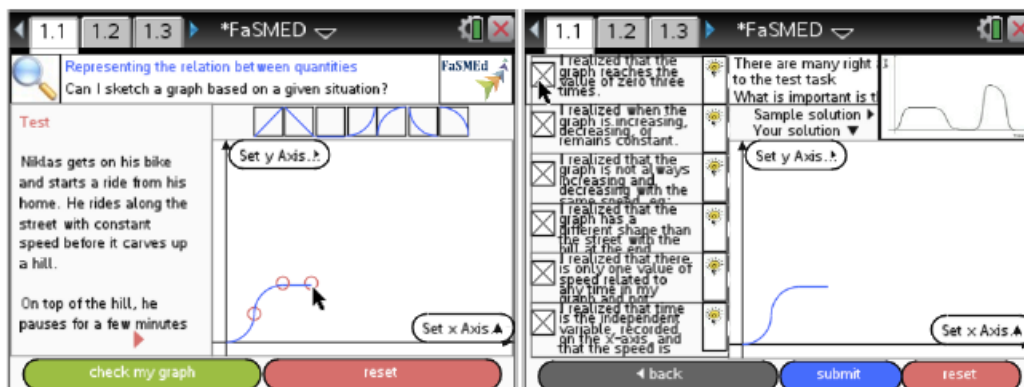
1.1 1.2 1.3 *FaSMED

Representing the relation between quantities
Can I sketch a graph based on a given situation?

FaSMEd

Test

Niklas gets on his bike and starts a ride from his home. He rides along the street with constant speed before it carves up a hill.

On top of the hill, he pauses for a few minutes

Set y Axis..

Set x Axis

check my graph

reset

1.1 1.2 1.3 *FaSMED

I realized that the graph reaches the value of zero three times.

I realized when the graph is increasing, decreasing, or remains constant.

I realized that the graph is not always increasing and decreasing with the same speed, eg:

I realized that the graph has a different shape than the street with the hill at the end

I realized that there is only one value of speed related to any time in my graph and not

I realized that time is the independent variable, recorded on the x-axis, and that the speed is

There are many right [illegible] to the test task
What is important is t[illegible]

Sample solution
Your solution

Set y Axis..

Set x Axis

back

submit

reset